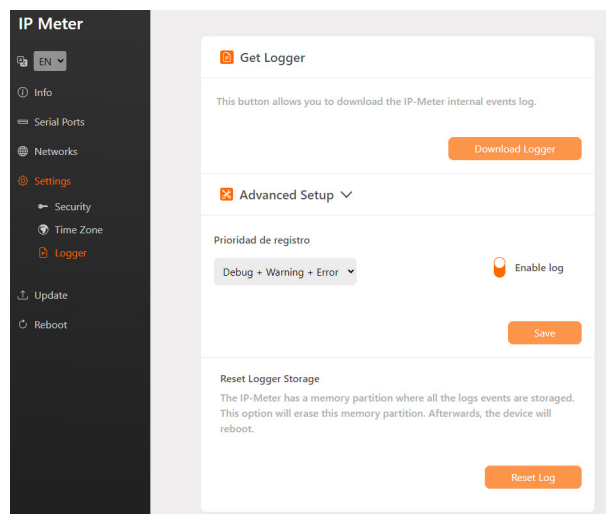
IP Meter

EN

Info

Serial Ports

Networks

Settings

Security

Time Zone

Logger

Update

Reboot

Get Logger

This button allows you to download the IP-Meter internal events log.

Download Logger

Advanced Setup

Prioridad de registro

Debug + Warning + Error

Enable log

Save

Reset Logger Storage

The IP-Meter has a memory partition where all the logs events are storaged. This option will erase this memory partition. Afterwards, the device will reboot.

Reset Log